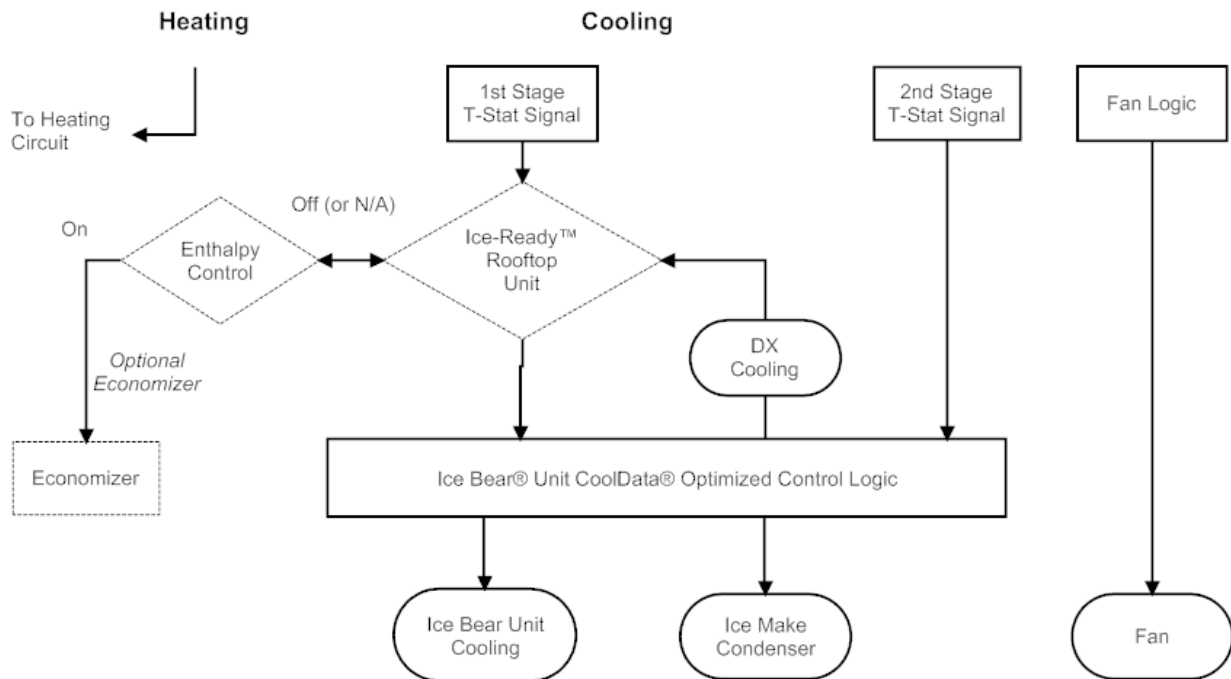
Heating

Cooling

To Heating Circuit

1st Stage T-Stat Signal

2nd Stage T-Stat Signal

Fan Logic

On

Enthalpy Control

Off (or N/A)

Ice-Ready™ Rooftop Unit

DX Cooling

Optional Economizer

Economizer

Ice Bear® Unit CoolData® Optimized Control Logic

Ice Bear Unit Cooling

Ice Make Condenser

Fan